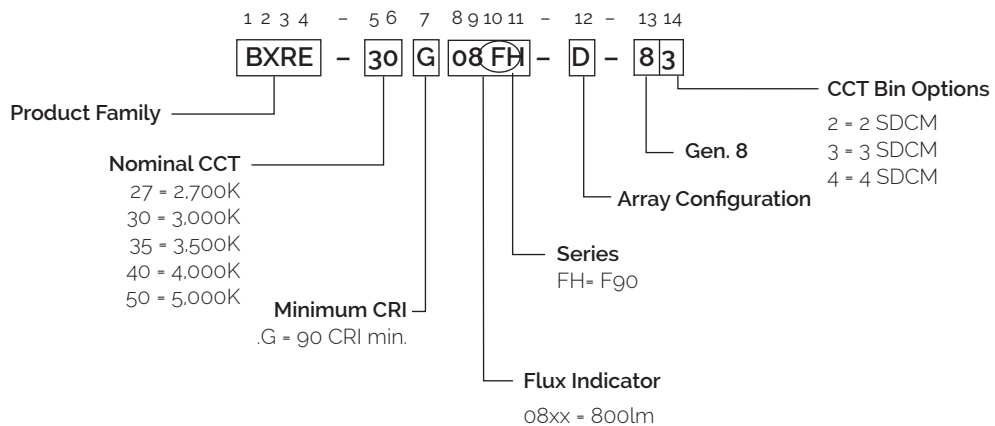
1 2 3 4 – 5 6 7 8 9 10 11 – 12 – 13 14

BXRE – 30 G 08 FH – D – 8 3

Product Family

Nominal CCT
27 = 2,700K
30 = 3,000K
35 = 3,500K
40 = 4,000K
50 = 5,000K

Minimum CRI
.G = 90 CRI min.

Flux Indicator
08xx = 800lm

Series
FH= F90

Array Configuration

Gen. 8

CCT Bin Options
2 = 2 SDCM
3 = 3 SDCM
4 = 4 SDCM